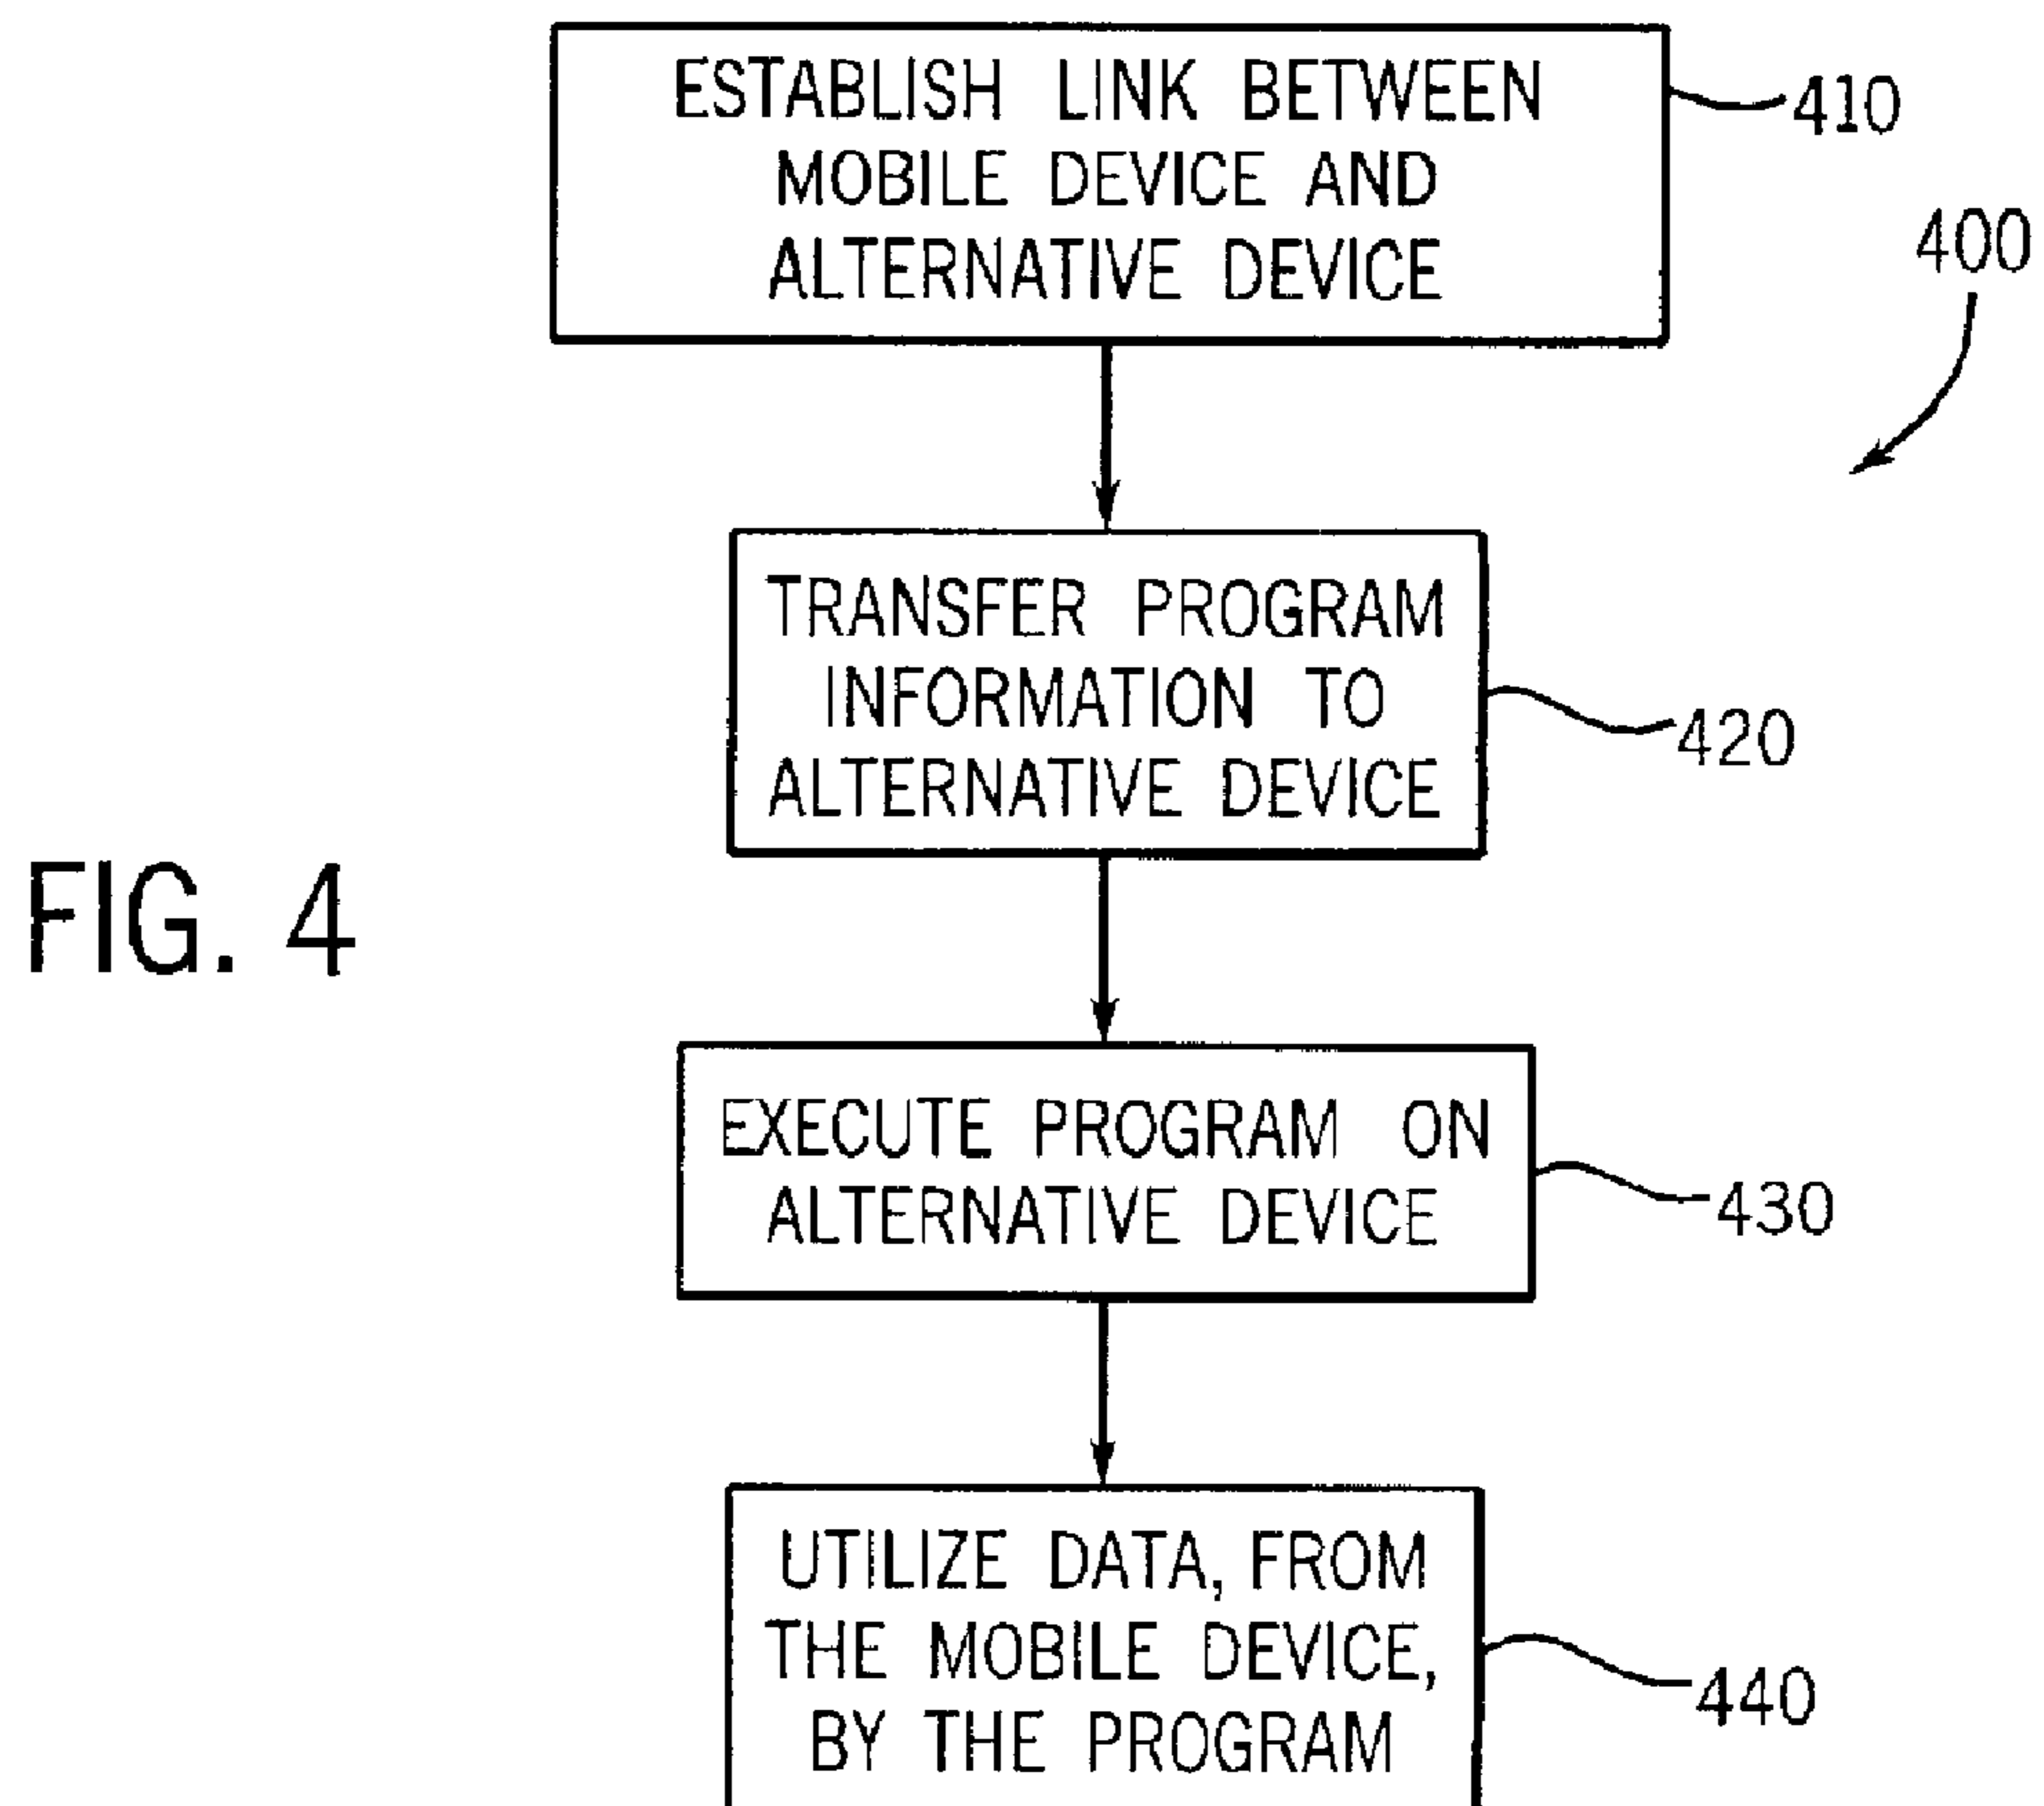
ESTABLISH LINK BETWEEN MOBILE DEVICE AND ALTERNATIVE DEVICE

410

400

TRANSFER PROGRAM INFORMATION TO ALTERNATIVE DEVICE

420

FIG. 4

EXECUTE PROGRAM ON ALTERNATIVE DEVICE

430

UTILIZE DATA, FROM THE MOBILE DEVICE, BY THE PROGRAM

440